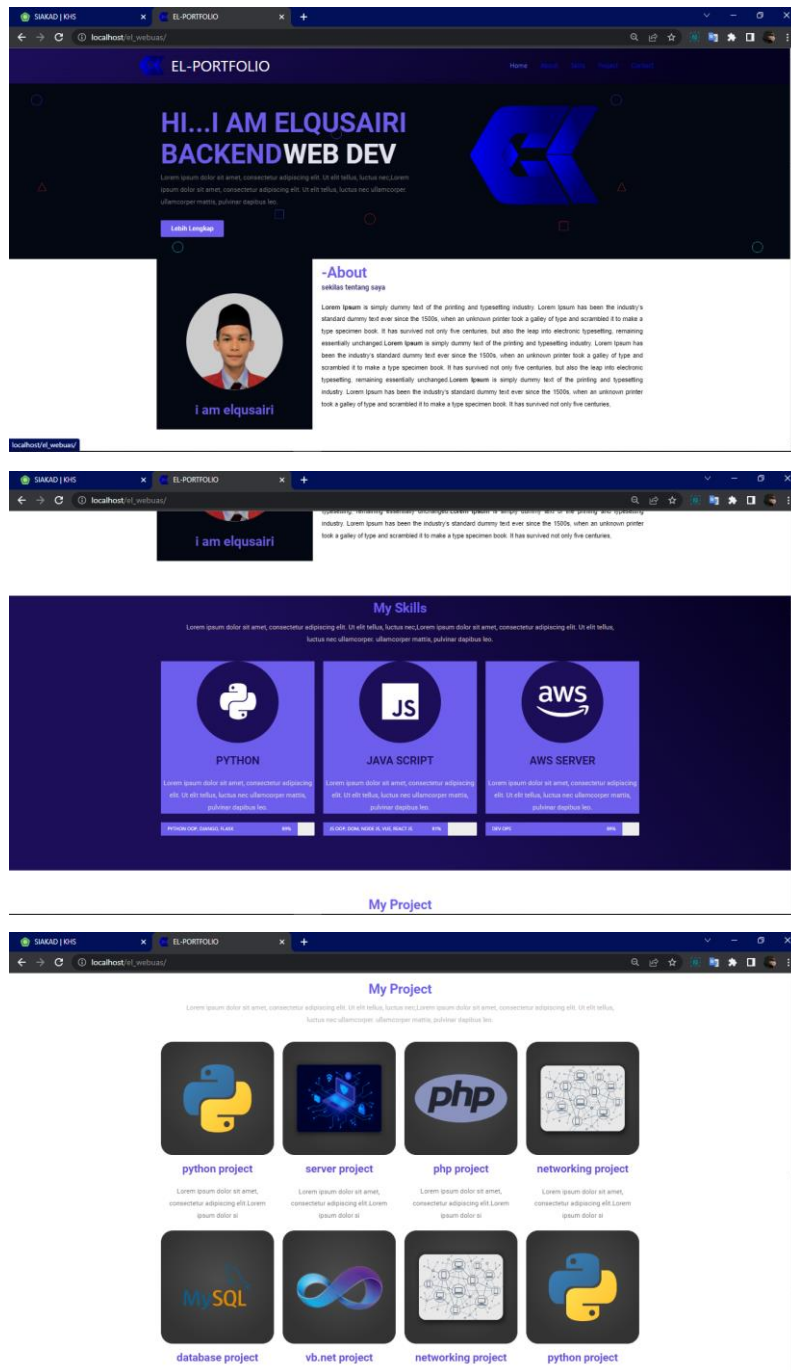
SIAKAD | KHS
EL-PORTFOLIO
localhost/el_webuas/

EL-PORTFOLIO
Home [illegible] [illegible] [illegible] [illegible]

HI...I AM ELQUSAIRI
BACKENDWEB DEV

Lorem ipsum dolor sit amet, consectetur adipiscing elit. Ut elit tellus, luctus nec,Lorem ipsum dolor sit amet, consectetur adipiscing elit. Ut elit tellus, luctus nec ullamcorper, ullamcorper mattis, pulvinar dapibus leo.

Lebih Lengkap

i am elqusairi

-About
sekilas tentang saya

Lorem Ipsum is simply dummy text of the printing and typesetting industry. Lorem Ipsum has been the industry's standard dummy text ever since the 1500s, when an unknown printer took a galley of type and scrambled it to make a type specimen book. It has survived not only five centuries, but also the leap into electronic typesetting, remaining essentially unchanged.Lorem Ipsum is simply dummy text of the printing and typesetting industry. Lorem Ipsum has been the industry's standard dummy text ever since the 1500s, when an unknown printer took a galley of type and scrambled it to make a type specimen book. It has survived not only five centuries, but also the leap into electronic typesetting, remaining essentially unchanged.Lorem Ipsum is simply dummy text of the printing and typesetting industry. Lorem Ipsum has been the industry's standard dummy text ever since the 1500s, when an unknown printer took a galley of type and scrambled it to make a type specimen book. It has survived not only five centuries.

localhost/el_webuas/

SIAKAD | KHS
EL-PORTFOLIO
localhost/el_webuas/

i am elqusairi

industry. Lorem Ipsum has been the industry's standard dummy text ever since the 1500s, when an unknown printer took a galley of type and scrambled it to make a type specimen book. It has survived not only five centuries.

My Skills
Lorem ipsum dolor sit amet, consectetur adipiscing elit. Ut elit tellus, luctus nec,Lorem ipsum dolor sit amet, consectetur adipiscing elit. Ut elit tellus, luctus nec ullamcorper. ullamcorper mattis, pulvinar dapibus leo.

JS
aws

PYTHON
Lorem ipsum dolor sit amet, consectetur adipiscing elit. Ut elit tellus, luctus nec ullamcorper mattis, pulvinar dapibus leo.
PYTHON OOP, DJANGO, FLASK 80%

JAVA SCRIPT
Lorem ipsum dolor sit amet, consectetur adipiscing elit. Ut elit tellus, luctus nec ullamcorper mattis, pulvinar dapibus leo.
JS OOP, DOM, NODE JS, VUE, REACT JS 85%

AWS SERVER
Lorem ipsum dolor sit amet, consectetur adipiscing elit. Ut elit tellus, luctus nec ullamcorper mattis, pulvinar dapibus leo.
DEV OPS 80%

My Project

SIAKAD | KHS
EL-PORTFOLIO
localhost/el_webuas/

My Project
Lorem ipsum dolor sit amet, consectetur adipiscing elit. Ut elit tellus, luctus nec,Lorem ipsum dolor sit amet, consectetur adipiscing elit. Ut elit tellus, luctus nec ullamcorper. ullamcorper mattis, pulvinar dapibus leo.

php

python project
Lorem ipsum dolor sit amet, consectetur adipiscing elit.Lorem ipsum dolor si

server project
Lorem ipsum dolor sit amet, consectetur adipiscing elit.Lorem ipsum dolor si

php project
Lorem ipsum dolor sit amet, consectetur adipiscing elit.Lorem ipsum dolor si

networking project
Lorem ipsum dolor sit amet, consectetur adipiscing elit.Lorem ipsum dolor si

MySQL

database project
vb.net project
networking project
python project